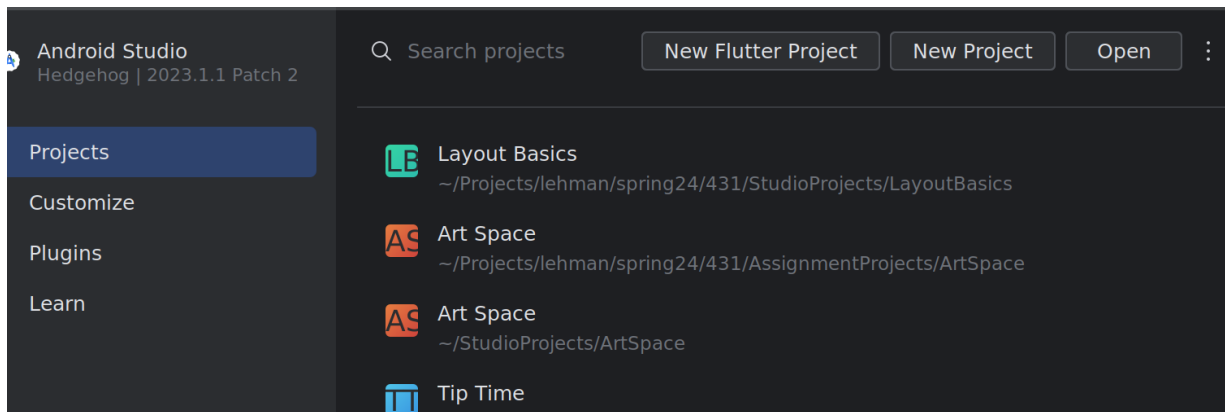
Android Studio
Hedgehog | 2023.1.1 Patch 2

Projects
Customize
Plugins
Learn

Search projects
New Flutter Project
New Project
Open

LB
Layout Basics
~/Projects/lehman/spring24/431/StudioProjects/LayoutBasics

AS
Art Space
~/Projects/lehman/spring24/431/AssignmentProjects/ArtSpace

AS
Art Space
~/StudioProjects/ArtSpace

TT
Tip Time